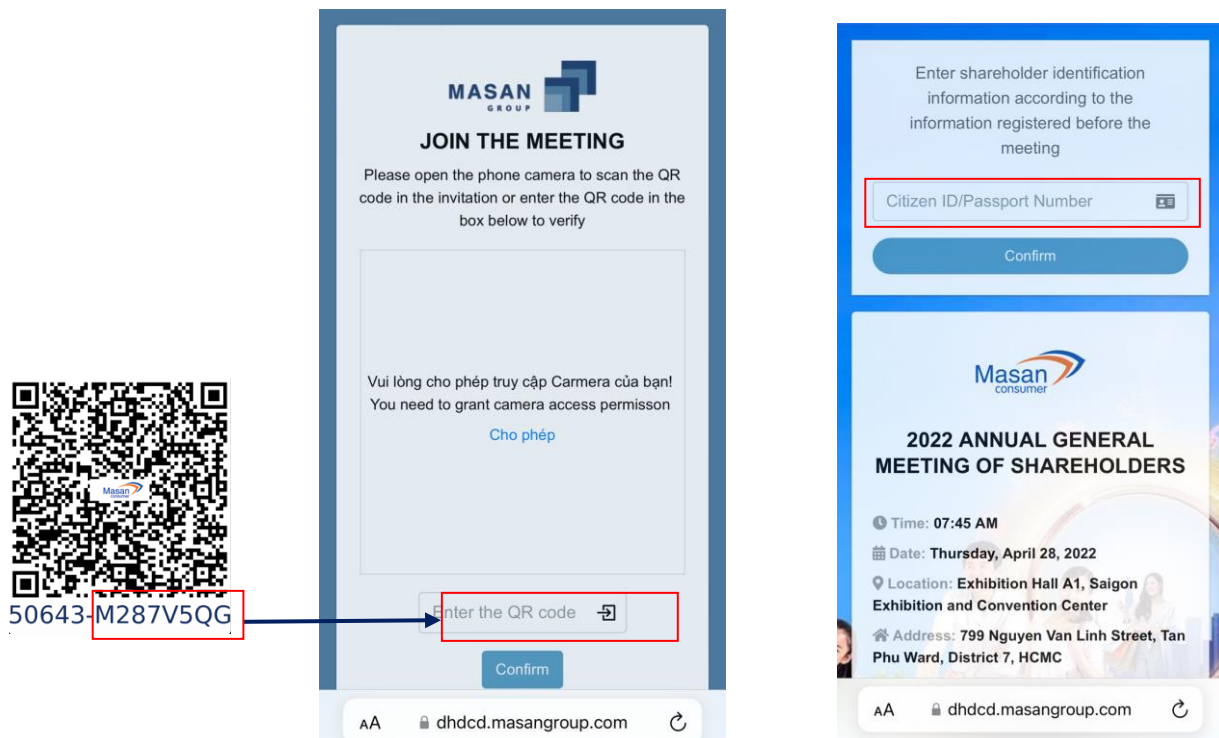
Masan consumer

50643-M287V5QG

MASAN GROUP

JOIN THE MEETING

Please open the phone camera to scan the QR code in the invitation or enter the QR code in the box below to verify

Vui lòng cho phép truy cập Carmera của bạn!
You need to grant camera access permisson

Cho phép

Enter the QR code

Confirm

AA dhdcd.masangroup.com

Enter shareholder identification information according to the information registered before the meeting

Citizen ID/Passport Number

Confirm

Masan consumer

2022 ANNUAL GENERAL MEETING OF SHAREHOLDERS

Time: 07:45 AM

Date: Thursday, April 28, 2022

Location: Exhibition Hall A1, Saigon Exhibition and Convention Center

Address: 799 Nguyen Van Linh Street, Tan Phu Ward, District 7, HCMC

AA dhdcd.masangroup.com